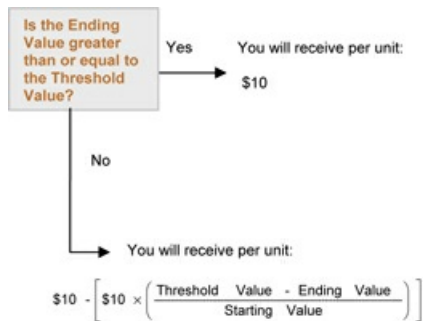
Is the Ending Value greater than or equal to the Threshold Value?

Yes

You will receive per unit:

\$10

No

You will receive per unit:

$\$10 - \left[ \$10 \times \left( \frac{\text{Threshold Value} - \text{Ending Value}}{\text{Starting Value}} \right) \right]$